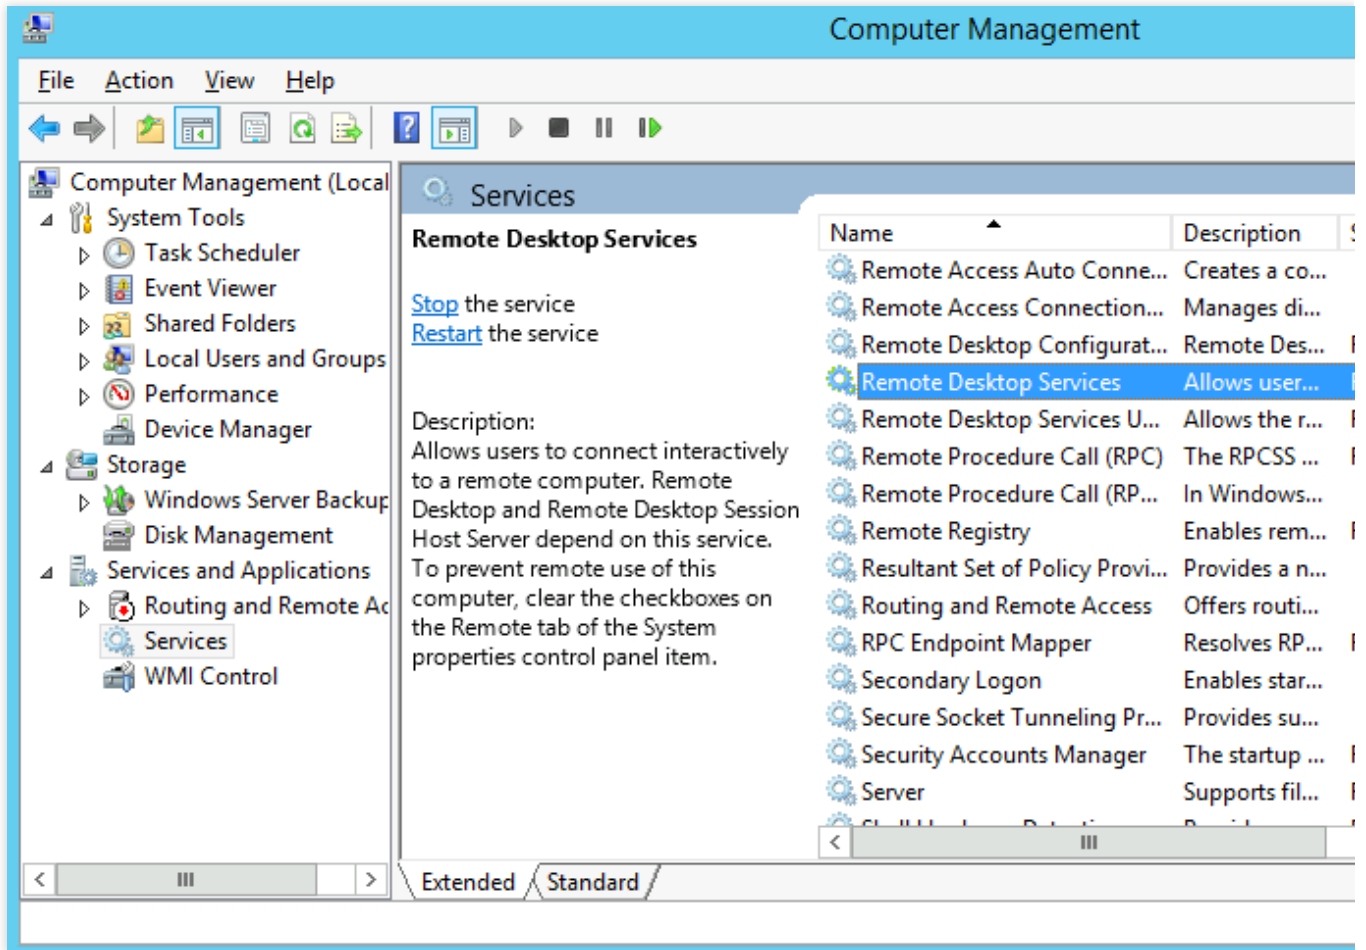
Computer Management

File Action View Help

Computer Management (Local
System Tools
Task Scheduler
Event Viewer
Shared Folders
Local Users and Groups
Performance
Device Manager
Storage
Windows Server Backup
Disk Management
Services and Applications
Routing and Remote Ac
Services
WMI Control

Services

Remote Desktop Services

Stop the service
Restart the service

Description:
Allows users to connect interactively to a remote computer. Remote Desktop and Remote Desktop Session Host Server depend on this service. To prevent remote use of this computer, clear the checkboxes on the Remote tab of the System properties control panel item.

| Name | Description |
|---|---|
| Remote Access Auto Conne... | Creates a co... |
| Remote Access Connection... | Manages di... |
| Remote Desktop Configurat... | Remote Des... |
| Remote Desktop Services | Allows user... |
| Remote Desktop Services U... | Allows the r... |
| Remote Procedure Call (RPC) | The RPCSS ... |
| Remote Procedure Call (RP... | In Windows... |
| Remote Registry | Enables rem... |
| Resultant Set of Policy Provi... | Provides a n... |
| Routing and Remote Access | Offers routi... |
| RPC Endpoint Mapper | Resolves RP... |
| Secondary Logon | Enables star... |
| Secure Socket Tunneling Pr... | Provides su... |
| Security Accounts Manager | The startup ... |
| Server | Supports fil... |

Extended Standard